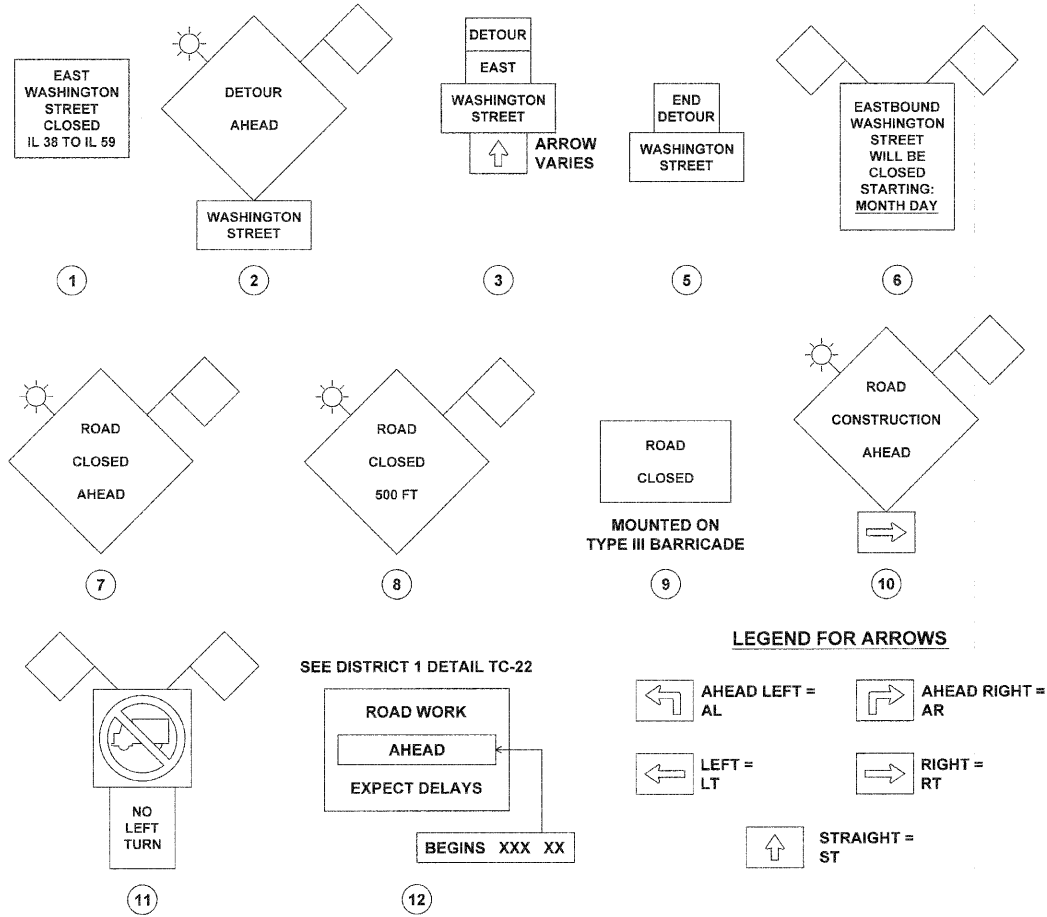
EAST WASHINGTON STREET CLOSED IL 38 TO IL 59

1

DETOUR AHEAD

WASHINGTON STREET

2

DETOUR

EAST

WASHINGTON STREET

ARROW VARIES

3

END DETOUR

WASHINGTON STREET

5

EASTBOUND WASHINGTON STREET WILL BE CLOSED STARTING: MONTH DAY

6

ROAD CLOSED AHEAD

7

ROAD CLOSED 500 FT

8

ROAD CLOSED

MOUNTED ON TYPE III BARRICADE

9

ROAD CONSTRUCTION AHEAD

10

NO LEFT TURN

11

SEE DISTRICT 1 DETAIL TC-22

ROAD WORK

AHEAD

EXPECT DELAYS

BEGINS XXX XX

12

LEGEND FOR ARROWS

AHEAD LEFT = AL

AHEAD RIGHT = AR

LEFT = LT

RIGHT = RT

STRAIGHT = ST